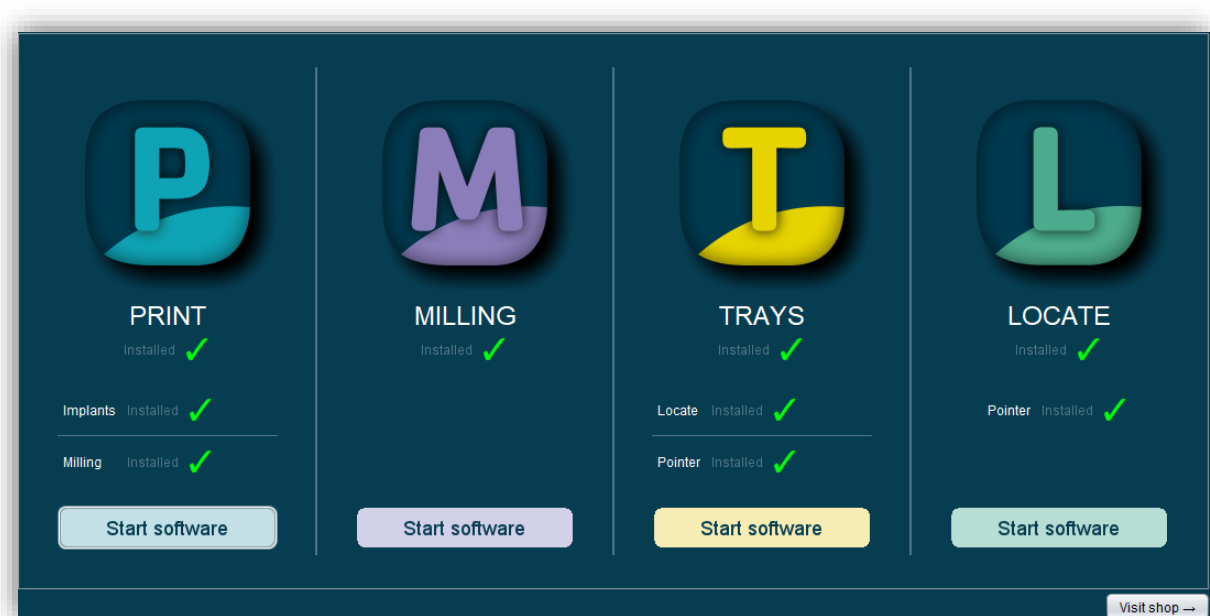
P

PRINT
Installed ✓

Implants Installed ✓

Milling Installed ✓

Start software

M

MILLING
Installed ✓

Start software

T

TRAYS
Installed ✓

Locate Installed ✓

Pointer Installed ✓

Start software

L

LOCATE
Installed ✓

Pointer Installed ✓

Start software

Visit shop →